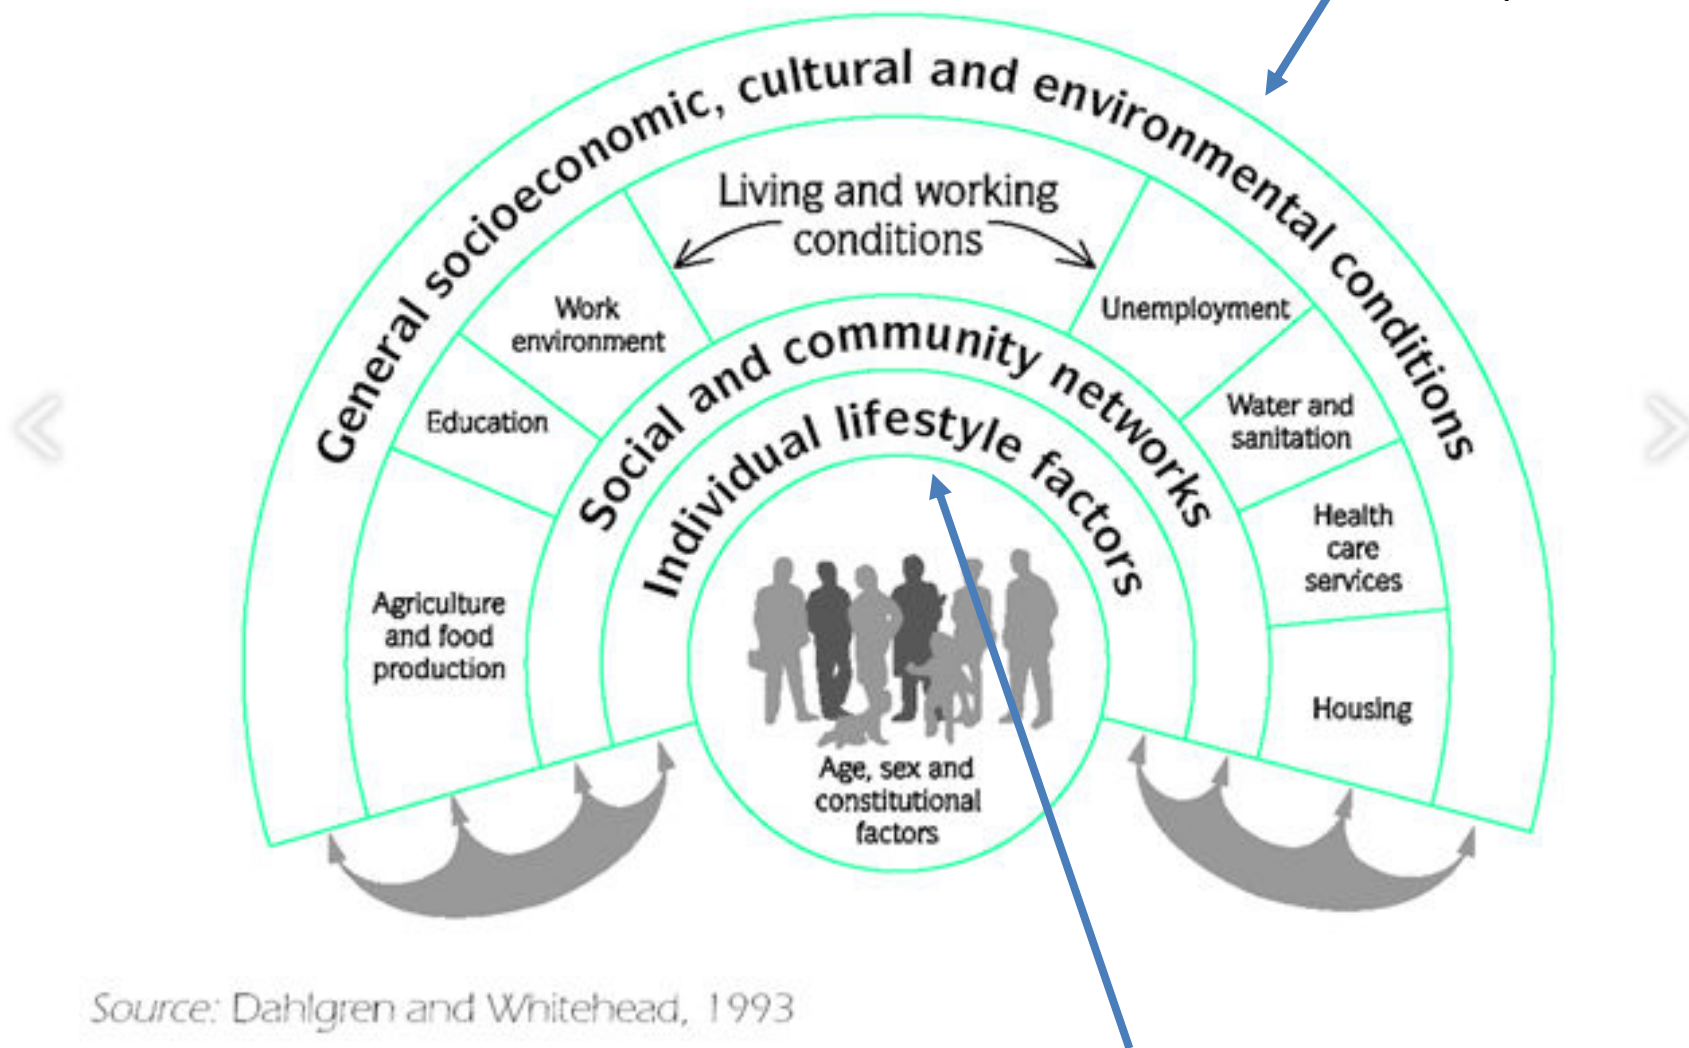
General socioeconomic, cultural and environmental conditions

Living and working conditions

Work environment

Education

Agriculture and food production

Unemployment

Water and sanitation

Health care services

Housing

Social and community networks

Individual lifestyle factors

Age, sex and constitutional factors

Source: Dahlgren and Whitehead, 1993